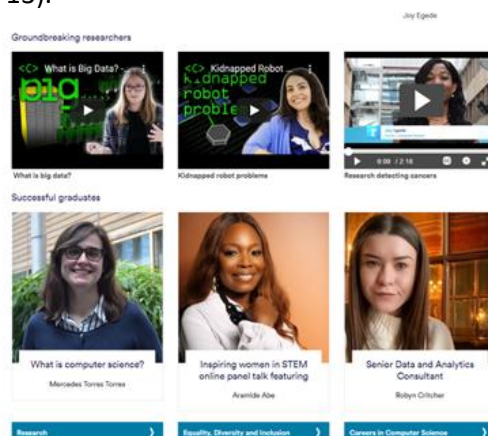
15).

Joy Egede

Groundbreaking researchers

<C> What is Big Data? -

big

<C> Kidnapped Robot

kidnapped robot proble

Joy Egede

0:00 / 2:16

What is big data?

Kidnapped robot problems

Research detecting cancers

Successful graduates

What is computer science?

Mercedes Torres Torres

Inspiring women in STEM online panel talk featuring

Aramide Abe

Senior Data and Analytics Consultant

Robyn Critcher

Research

Equality, Diversity and Inclusion

Careers in Computer Science